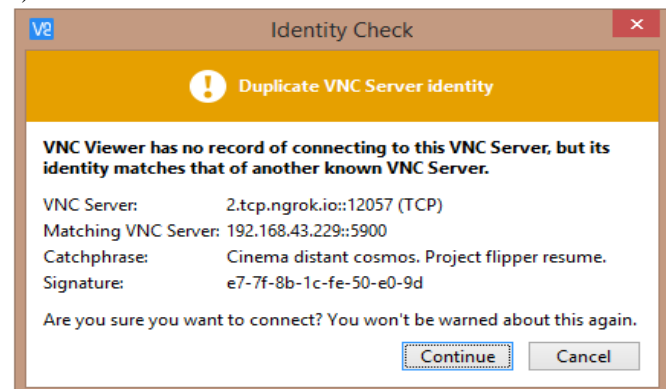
V2 Identity Check

Duplicate VNC Server identity

VNC Viewer has no record of connecting to this VNC Server, but its identity matches that of another known VNC Server.

| | |
|---|---|
| VNC Server: | 2.tcp.ngrok.io::12057 (TCP) |
| Matching VNC Server: | 192.168.43.229::5900 |
| Catchphrase: | Cinema distant cosmos. Project flipper resume. |
| Signature: | e7-7f-8b-1c-fe-50-e0-9d |

Are you sure you want to connect? You won't be warned about this again.

Continue Cancel